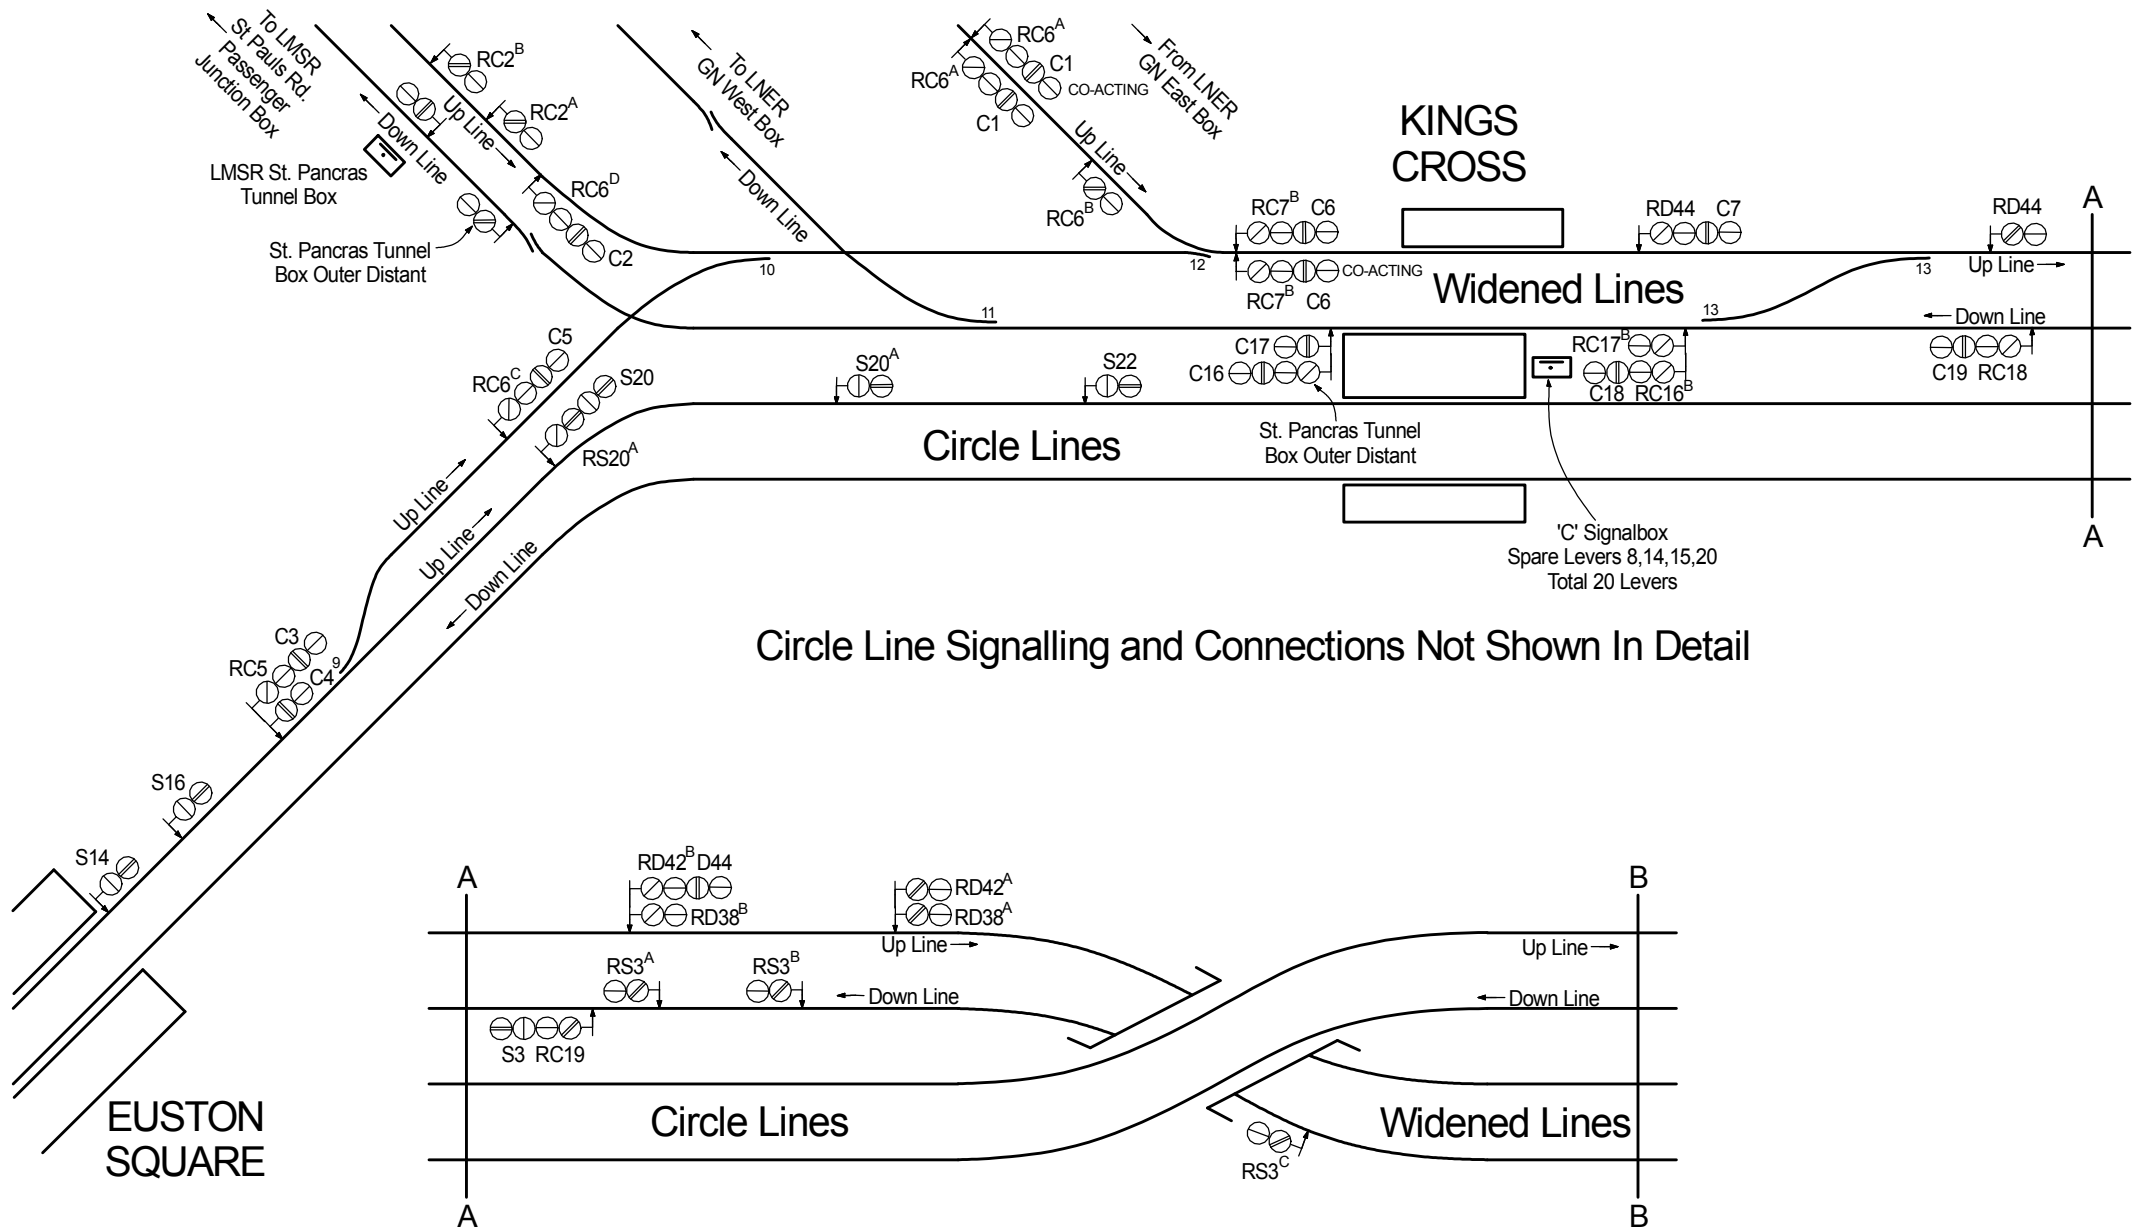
To LMSR St Pauls Rd. Passenger Junction Box

RC2$^B$

RC2$^A$

Up Line

Down Line

LMSR St. Pancras Tunnel Box

To LNER GN West Box

Down Line

RC6$^A$

C1

CO-ACTING

RC6$^A$

C1

From LNER GN East Box

Up Line

RC6$^B$

KINGS CROSS

RC6$^D$

C2

St. Pancras Tunnel Box Outer Distant

10

11

12

RC7$^B$ C6

RC7$^B$ C6

CO-ACTING

RD44 C7

RD44

13

Up Line

13

Widened Lines

Down Line

A

C5

RC6$^C$

S20

S20$^A$

S22

C17

C16

RC17$^B$

C18 RC16$^B$

C19 RC18

RS20$^A$

Circle Lines

St. Pancras Tunnel Box Outer Distant

'C' Signalbox
Spare Levers 8,14,15,20
Total 20 Levers

A

Up Line

Up Line

Down Line

Circle Line Signalling and Connections Not Shown In Detail

C3

RC5

C4

9

S16

S14

EUSTON SQUARE

A

RD42$^B$ D44

RD38$^B$

RD42$^A$

RD38$^A$

Up Line

B

Up Line

RS3$^A$

RS3$^B$

Down Line

Down Line

S3 RC19

Circle Lines

Widened Lines

RS3$^C$

A

B